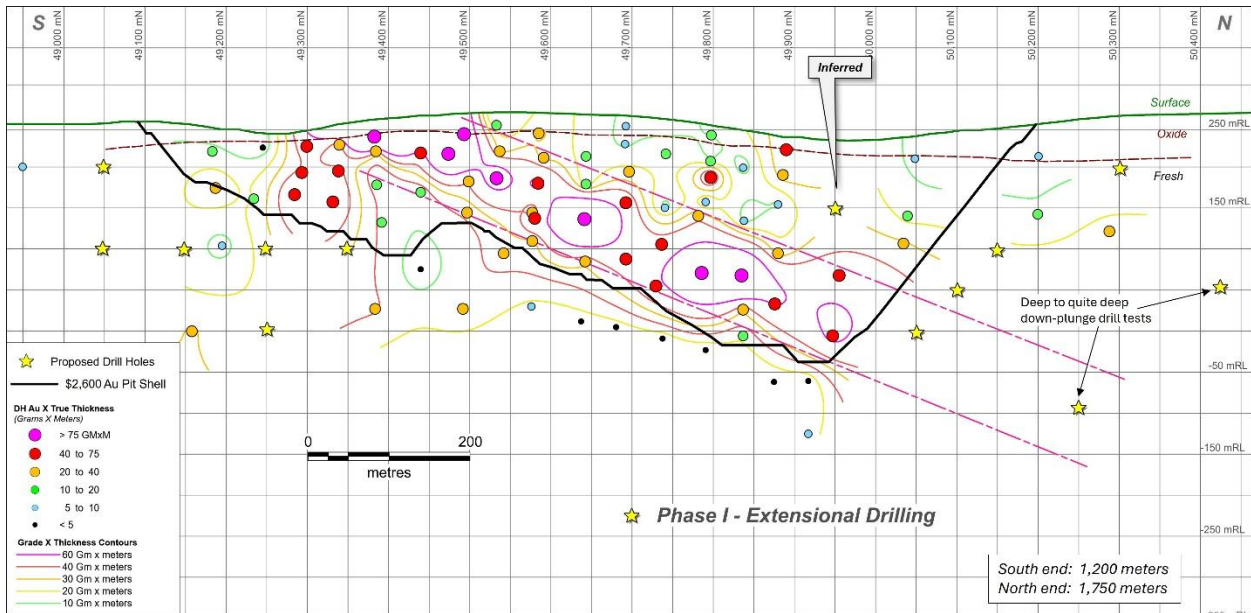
S

49 000 mN

49 100 mN

49 200 mN

49 300 mN

49 400 mN

49 500 mN

49 600 mN

49 700 mN

49 800 mN

49 900 mN

50 000 mN

50 100 mN

50 200 mN

50 300 mN

50 400 mN

N

Inferred

Surface

250 mRL

Oxide

Fresh

150 mRL

Deep to quite deep down-plunge drill tests

-50 mRL

-150 mRL

-250 mRL

Proposed Drill Holes

$2,600 Au Pit Shell

DH Au X True Thickness
(Grams X Meters)

> 75 GMxM

40 to 75

20 to 40

10 to 20

5 to 10

< 5

Grade X Thickness Contours

60 Gm x meters

40 Gm x meters

30 Gm x meters

20 Gm x meters

10 Gm x meters

0

200

metres

Phase I - Extensional Drilling

South end: 1,200 meters
North end: 1,750 meters